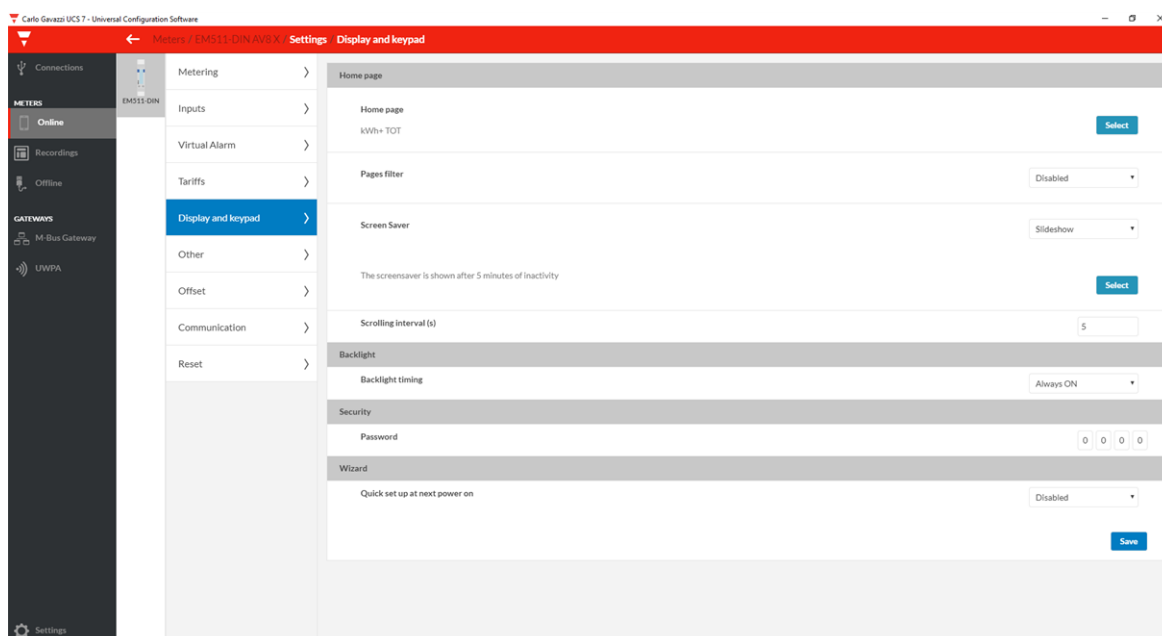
Carlo Gavazzi UCS 7 - Universal Configuration Software

Meters / EM511-DIN AV8 X Settings Display and keypad

Connections

METERS

Online

Recordings

Offline

GATEWAYS

M-Bus Gateway

UWPA

Settings

EM511-DIN

Metering

Inputs

Virtual Alarm

Tariffs

Display and keypad

Other

Offset

Communication

Reset

Home page

Home page

kWh+ TOT

Select

Pages filter

Disabled

Screen Saver

Slideshow

The screensaver is shown after 5 minutes of inactivity

Select

Scrolling interval (s)

5

Backlight

Backlight timing

Always ON

Security

Password

0 0 0 0

Wizard

Quick set up at next power on

Disabled

Save